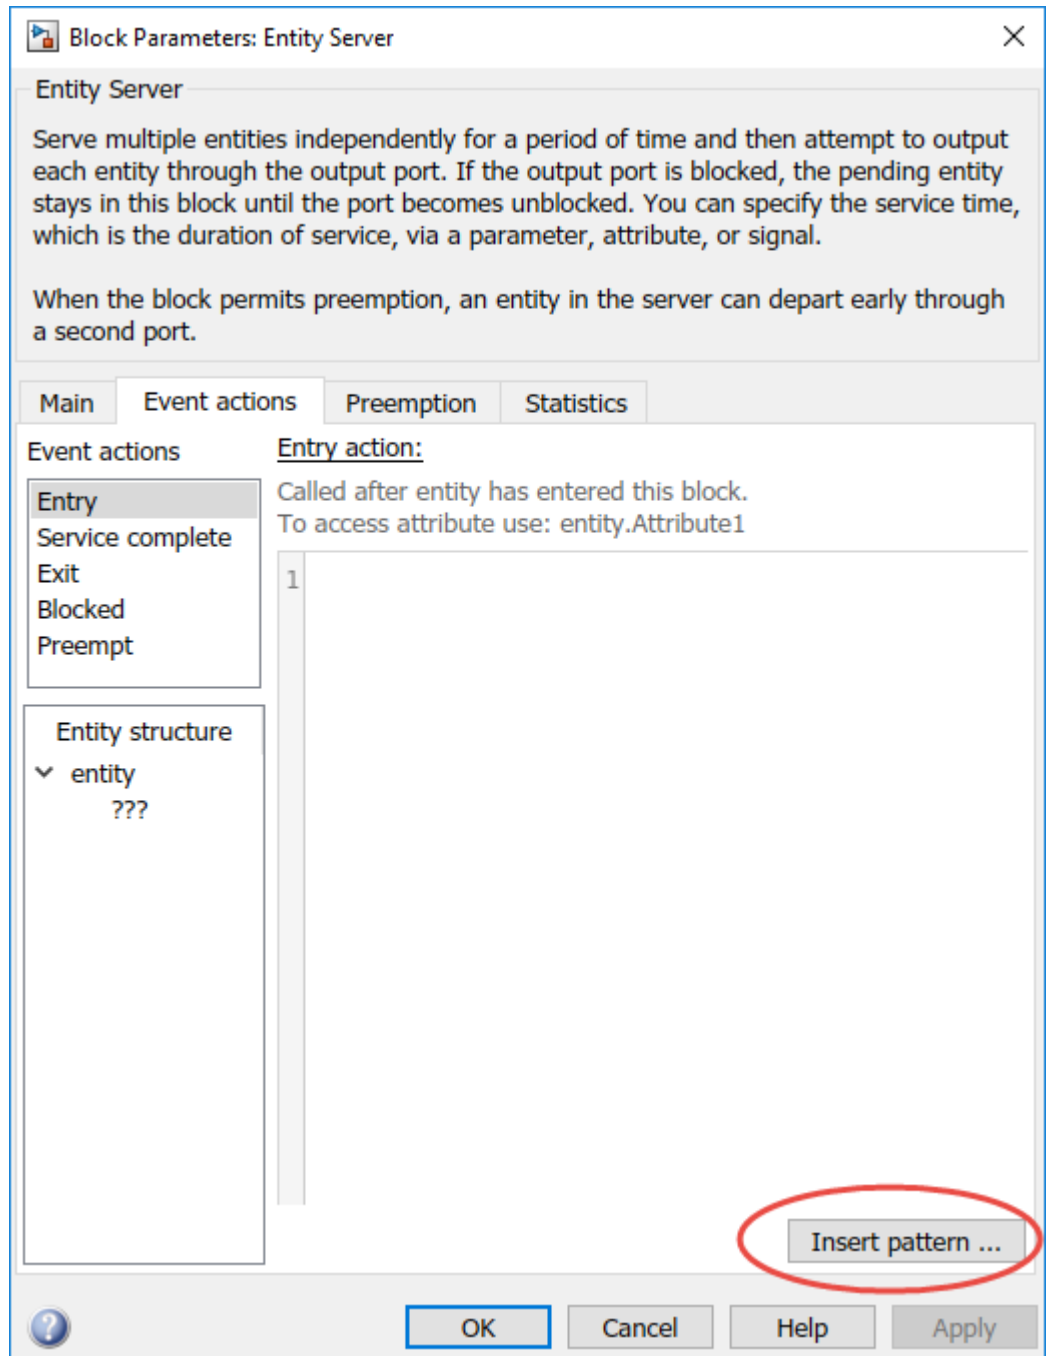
Block Parameters: Entity Server

Entity Server

Serve multiple entities independently for a period of time and then attempt to output each entity through the output port. If the output port is blocked, the pending entity stays in this block until the port becomes unblocked. You can specify the service time, which is the duration of service, via a parameter, attribute, or signal.

When the block permits preemption, an entity in the server can depart early through a second port.

Main | Event actions | Preemption | Statistics

Event actions

Entry
Service complete
Exit
Blocked
Preempt

Entity structure
entity
???

Entry action:

Called after entity has entered this block.
To access attribute use: entity.Attribute1

1

Insert pattern ...

OK | Cancel | Help | Apply